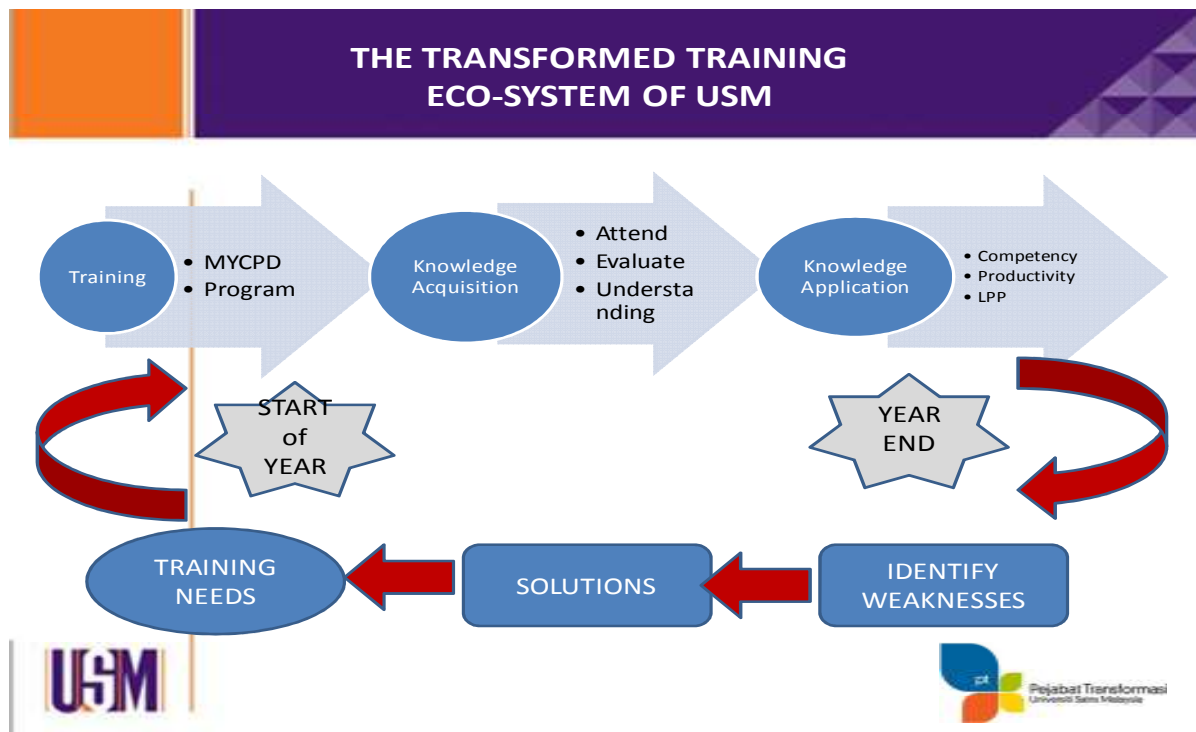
THE TRANSFORMED TRAINING ECO-SYSTEM OF USM

Training
• MYCPD
• Program

Knowledge Acquisition
• Attend
• Evaluate
• Understanding

Knowledge Application
• Competency
• Productivity
• LPP

START of YEAR

YEAR END

TRAINING NEEDS

SOLUTIONS

IDENTIFY WEAKNESSES

USM

pt
Pejabat Transformasi
Universiti Sains Malaysia